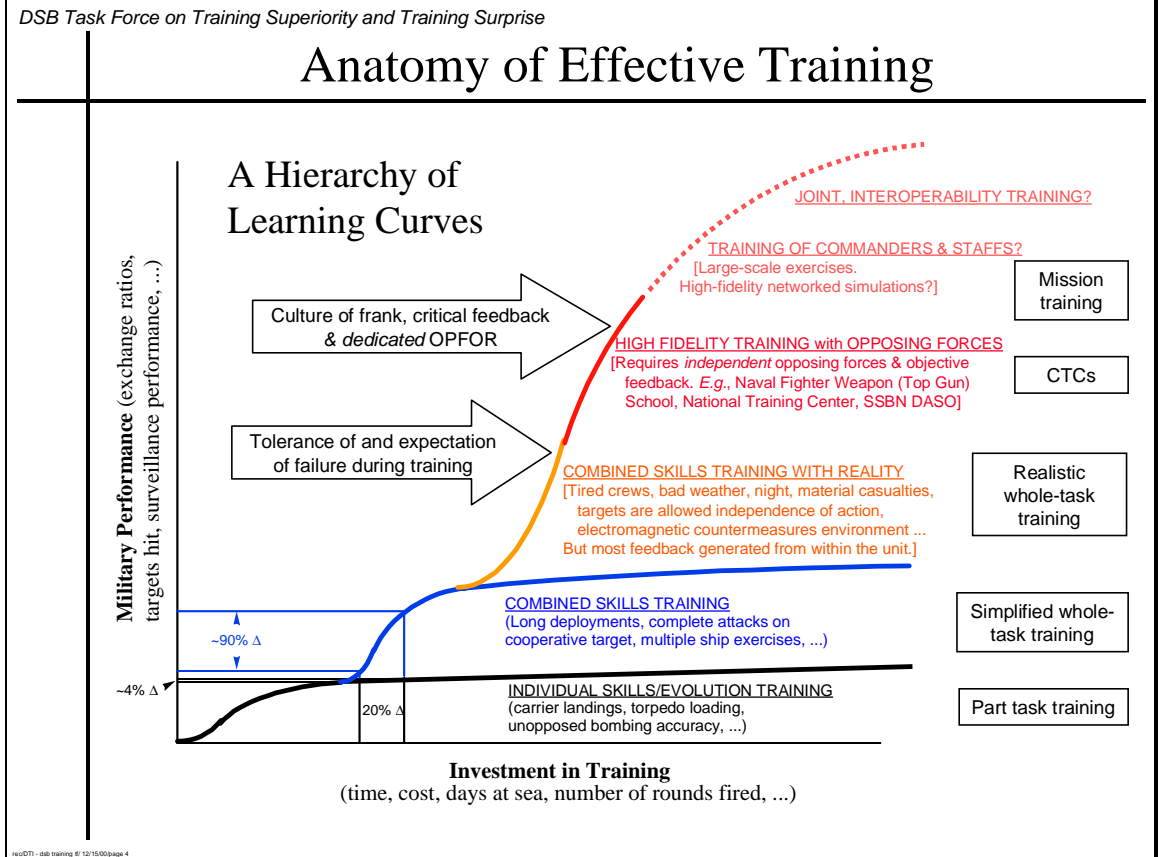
DSB Task Force on Training Superiority and Training Surprise

Anatomy of Effective Training

A Hierarchy of Learning Curves

Military Performance (exchange ratios, targets hit, surveillance performance, ...)

Culture of frank, critical feedback & *dedicated* OPFOR

Tolerance of and expectation of failure during training

JOINT, INTEROPERABILITY TRAINING?

TRAINING OF COMMANDERS & STAFFS?
[Large-scale exercises.
High-fidelity networked simulations?]

Mission training

HIGH FIDELITY TRAINING with OPPOSING FORCES
[Requires *independent* opposing forces & objective feedback. *E.g.*, Naval Fighter Weapon (Top Gun) School, National Training Center, SSBN DASO]

CTCs

COMBINED SKILLS TRAINING WITH REALITY
[Tired crews, bad weather, night, material casualties, targets are allowed independence of action, electromagnetic countermeasures environment ... But most feedback generated from within the unit.]

Realistic whole-task training

COMBINED SKILLS TRAINING
(Long deployments, complete attacks on cooperative target, multiple ship exercises, ...)

Simplified whole-task training

~90% Δ

~4% Δ

20% Δ

INDIVIDUAL SKILLS/EVOLUTION TRAINING
(carrier landings, torpedo loading, unopposed bombing accuracy, ...)

Part task training

Investment in Training
(time, cost, days at sea, number of rounds fired, ...)

rec/DTI - dsb training tf/ 12/15/00/page 4